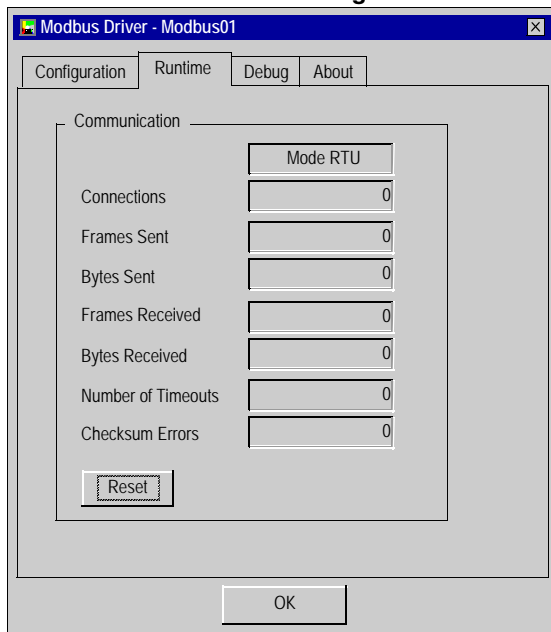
Modbus Driver - Modbus01

Configuration Runtime Debug About

Communication

Mode RTU

Connections 0

Frames Sent 0

Bytes Sent 0

Frames Received 0

Bytes Received 0

Number of Timeouts 0

Checksum Errors 0

Reset

OK